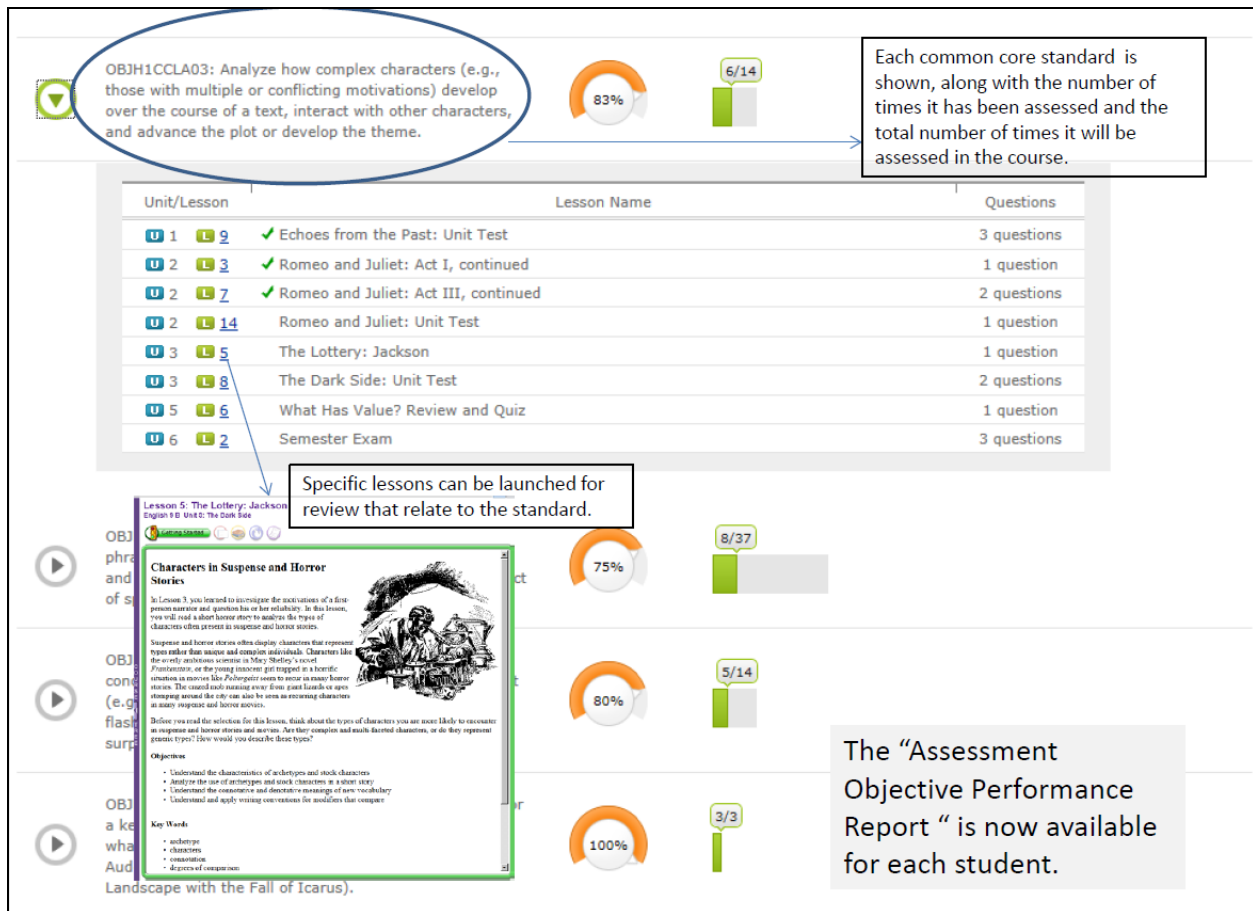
OBJH1CCLA03: Analyze how complex characters (e.g., those with multiple or conflicting motivations) develop over the course of a text, interact with other characters, and advance the plot or develop the theme.

83%

6/14

Each common core standard is shown, along with the number of times it has been assessed and the total number of times it will be assessed in the course.

| Unit/Lesson | Lesson Name | Questions |
|---|---|---|
| U 1 L 9 | ✓ Echoes from the Past: Unit Test | 3 questions |
| U 2 L 3 | ✓ Romeo and Juliet: Act I, continued | 1 question |
| U 2 L 7 | ✓ Romeo and Juliet: Act III, continued | 2 questions |
| U 2 L 14 | Romeo and Juliet: Unit Test | 1 question |
| U 3 L 5 | The Lottery: Jackson | 1 question |
| U 3 L 8 | The Dark Side: Unit Test | 2 questions |
| U 5 L 6 | What Has Value? Review and Quiz | 1 question |
| U 6 L 2 | Semester Exam | 3 questions |

Specific lessons can be launched for review that relate to the standard.

Lesson 5: The Lottery: Jackson
English 9 B Unit 3: The Dark Side

Getting Started

Characters in Suspense and Horror Stories

In Lesson 3, you learned to investigate the motivations of a first-person narrator and question his or her reliability. In this lesson, you will read a short horror story to analyze the types of characters often present in suspense and horror stories.

Suspense and horror stories often display characters that represent types rather than unique and complex individuals. Characters like the overly ambitious scientist in Mary Shelley's novel Frankenstein, or the young innocent girl trapped in a horrific situation in movies like Poltergeist seem to recur in many horror stories. The crazed mob running away from giant lizards or apes stomping around the city can also be seen as recurring characters in many suspense and horror movies.

Before you read the selection for this lesson, think about the types of characters you are more likely to encounter in suspense and horror stories and movies. Are they complex and multi-faceted characters, or do they represent generic types? How would you describe these types?

Objectives

• Understand the characteristics of archetypes and stock characters
• Analyze the use of archetypes and stock characters in a short story
• Understand the connotative and denotative meanings of new vocabulary
• Understand and apply writing conventions for modifiers that compare

Key Words

• archetype
• characters
• connotation
• degrees of comparison

OBJ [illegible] phra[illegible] and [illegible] of sp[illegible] ct

75%

8/37

OBJ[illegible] conc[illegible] (e.g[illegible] flash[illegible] surp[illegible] t

80%

5/14

OBJ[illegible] a ke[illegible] wha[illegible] Aud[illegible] Landscape with the Fall of Icarus). r

100%

3/3

The “Assessment Objective Performance Report ” is now available for each student.